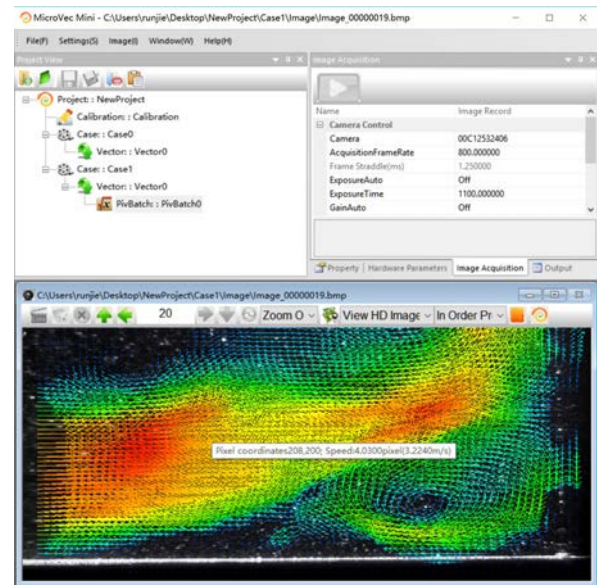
MicroVec Mini - C:\Users\runjie\Desktop\NewProject\Case1\Image\Image_00000019.bmp

File(F) Settings(S) Image(I) Window(W) Help(H)

Project View

Project: : NewProject
Calibration: : Calibration
Case: : Case0
Vector: : Vector0
Case: : Case1
Vector: : Vector0
PivBatch: : PivBatch0

Image Acquisition

| Name | Image Record |
|---|---|
| Camera Control | |
| Camera | 00C12532406 |
| AcquisitionFrameRate | 800.000000 |
| Frame Straddle(ms) | 1.250000 |
| ExposureAuto | Off |
| ExposureTime | 1100.000000 |
| GainAuto | Off |

Property | Hardware Parameters | Image Acquisition | Output

C:\Users\runjie\Desktop\NewProject\Case1\Image\Image_00000019.bmp

20 Zoom O View HD Image In Order Pr

Pixel coordinates208,200; Speed:4.0300pixel(3.2240m/s)